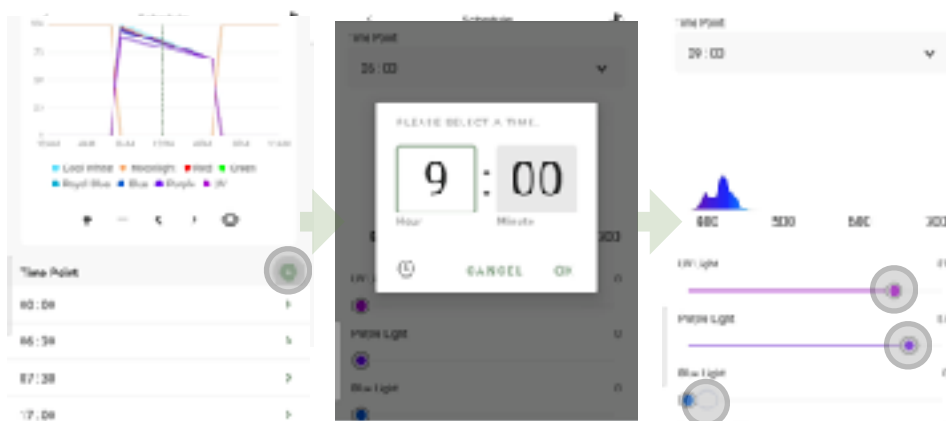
Cool White Moonlight Red Green
Royal Blue Blue Purple UV

Time Point
00:00
06:30
07:30
17:00

Schedule
Time Point
20:00

PLEASE SELECT A TIME.
9 : 00
Hour Minute
CANCEL OK

UV Light
Purple Light
Blue Light

Time Point
20:00

400 500 600 700

UV Light
Purple Light
Blue Light